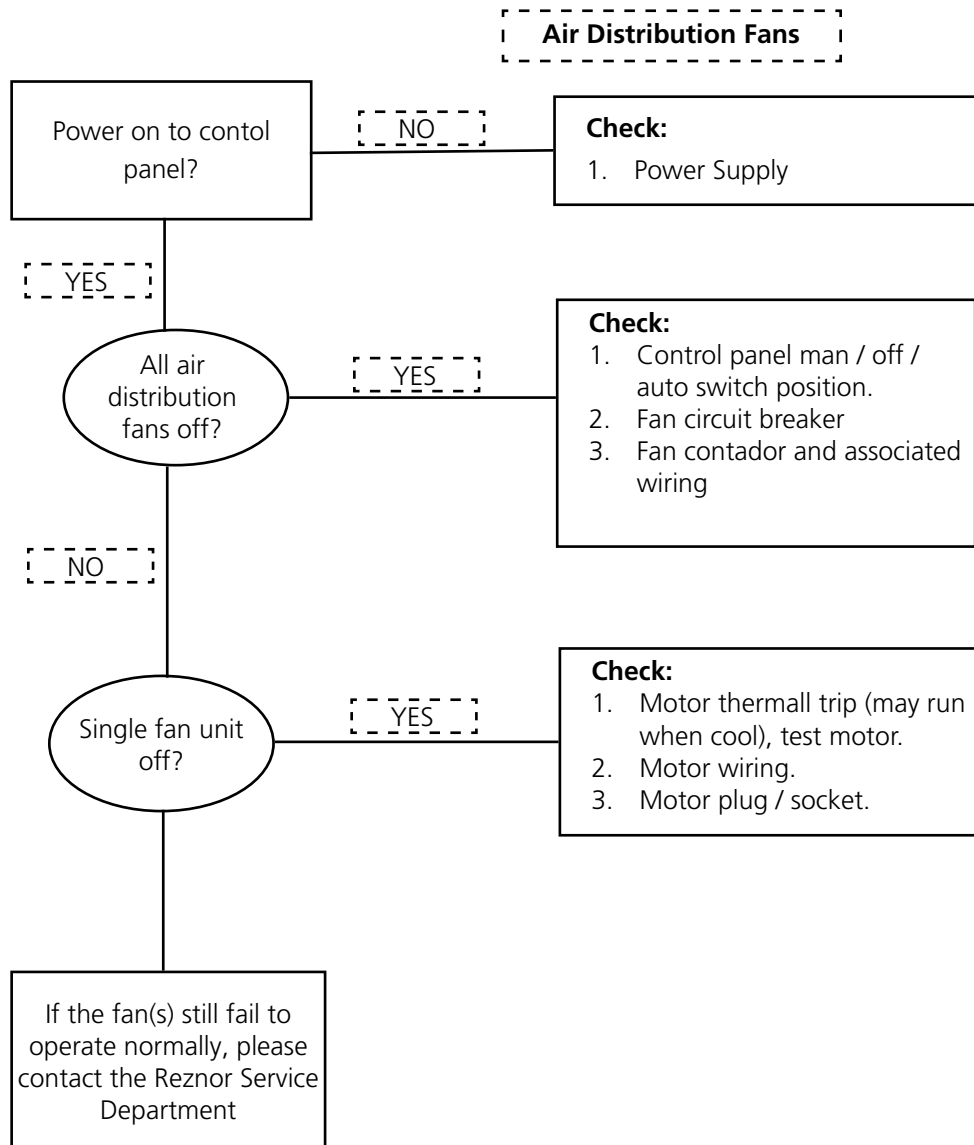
Air Distribution Fans

Power on to contol panel?

NO

Check:
1. Power Supply

YES

All air distribution fans off?

YES

Check:
1. Control panel man / off / auto switch position.
2. Fan circuit breaker
3. Fan contador and associated wiring

NO

Single fan unit off?

YES

Check:
1. Motor thermall trip (may run when cool), test motor.
2. Motor wiring.
3. Motor plug / socket.

If the fan(s) still fail to operate normally, please contact the Reznor Service Department